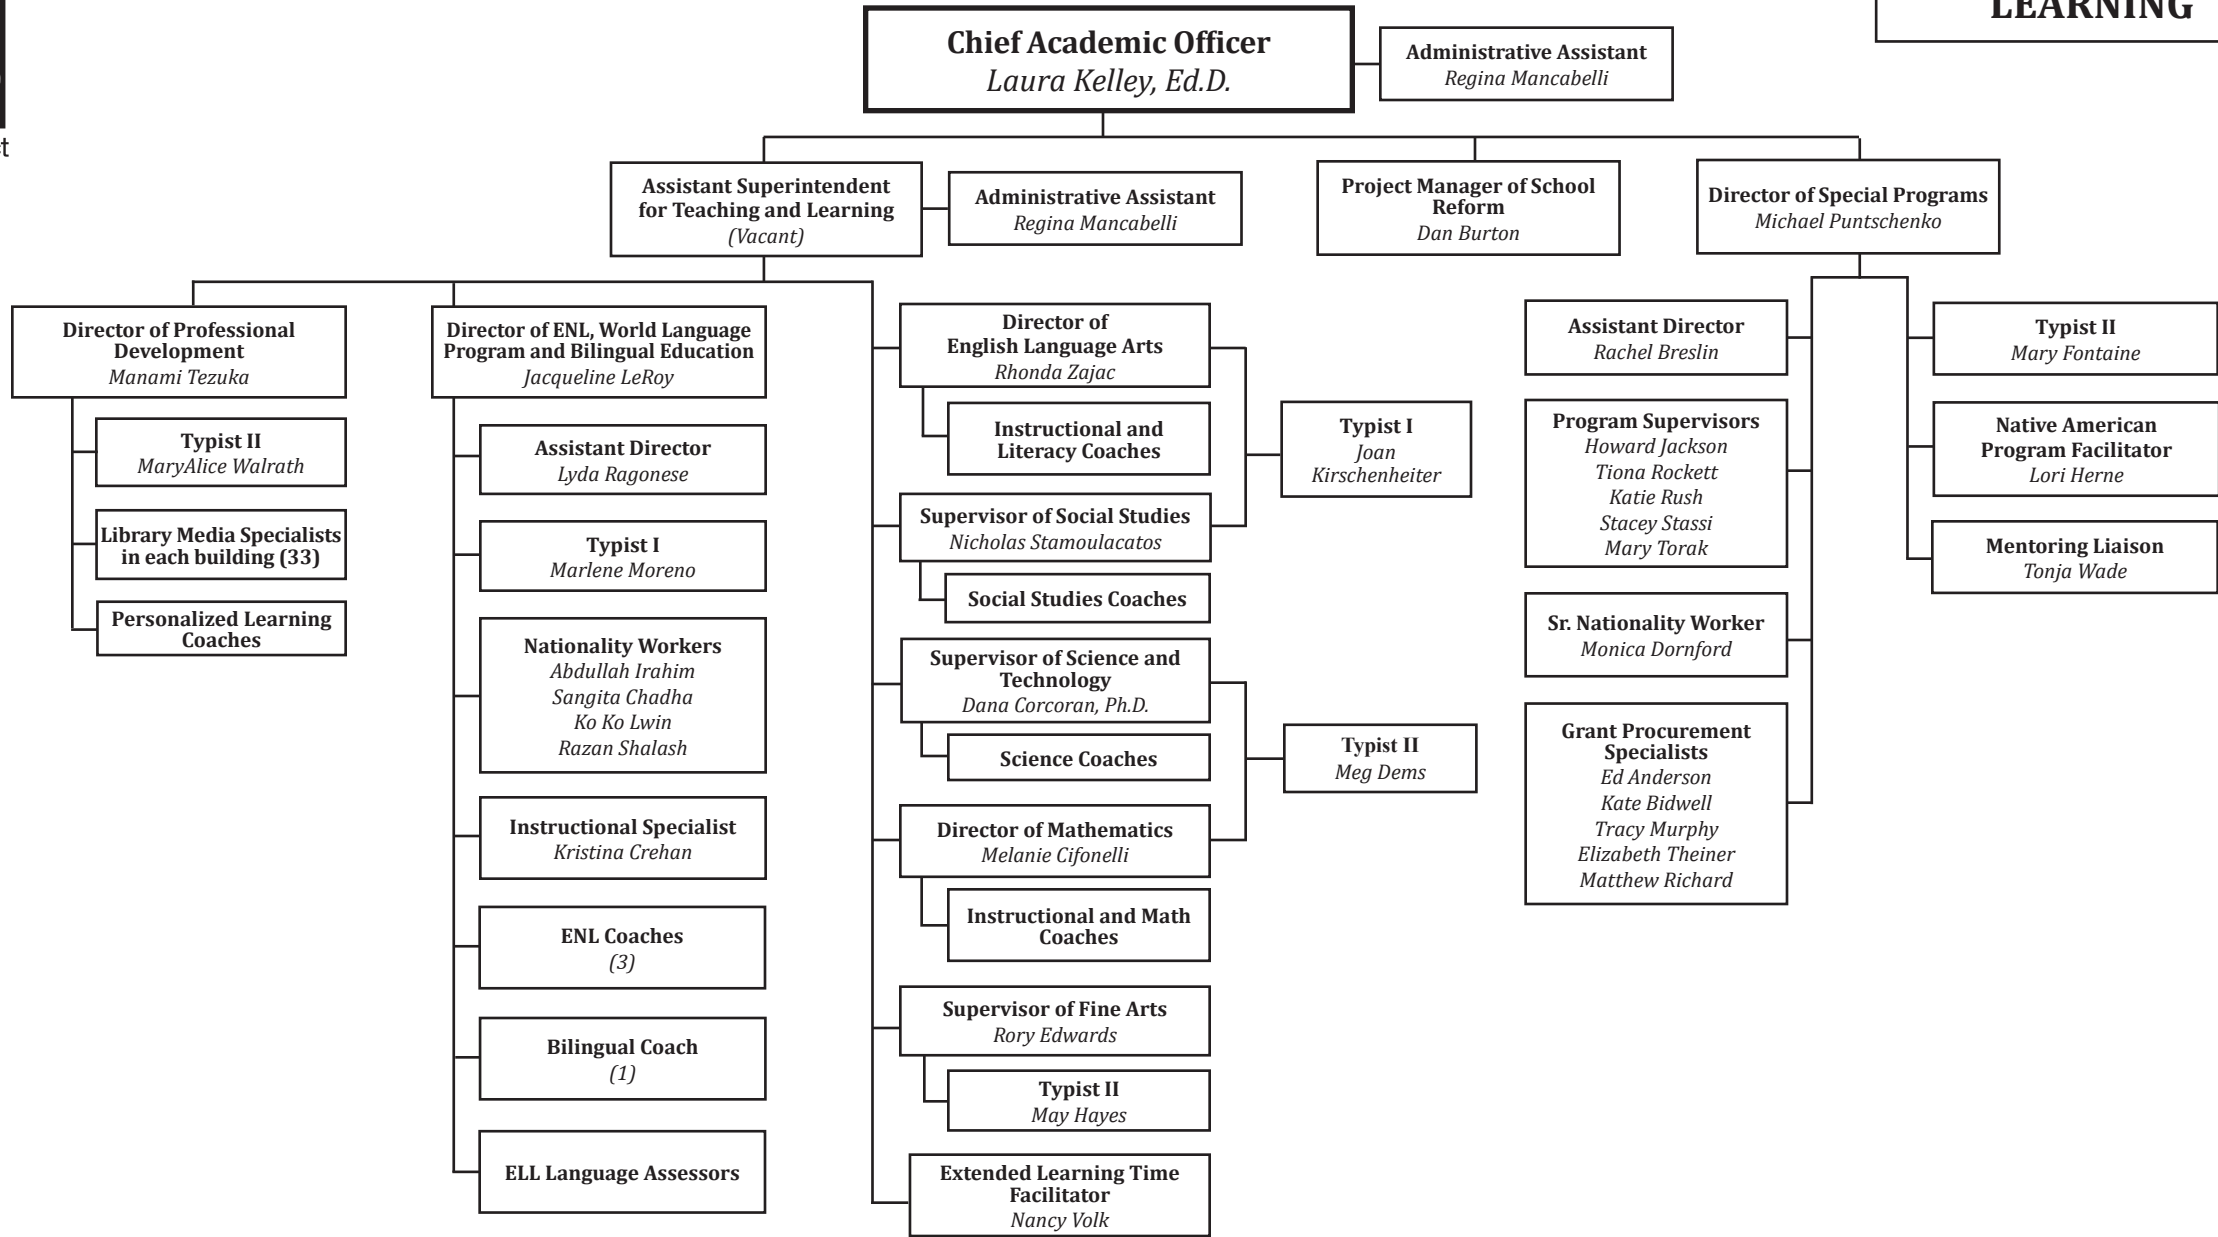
t

LEARNING

Chief Academic Officer
Laura Kelley, Ed.D.

Administrative Assistant
Regina Mancabelli

Assistant Superintendent for Teaching and Learning
(Vacant)

Administrative Assistant
Regina Mancabelli

Project Manager of School Reform
Dan Burton

Director of Special Programs
Michael Puntschenko

Director of Professional Development
Manami Tezuka

Typist II
MaryAlice Walrath

Library Media Specialists in each building (33)

Personalized Learning Coaches

Director of ENL, World Language Program and Bilingual Education
Jacqueline LeRoy

Assistant Director
Lyda Ragonese

Typist I
Marlene Moreno

Nationality Workers
Abdullah Irahim
Sangita Chadha
Ko Ko Lwin
Razan Shalash

Instructional Specialist
Kristina Crehan

ENL Coaches
(3)

Bilingual Coach
(1)

ELL Language Assessors

Director of English Language Arts
Rhonda Zajac

Instructional and Literacy Coaches

Typist I
Joan Kirschenheiter

Supervisor of Social Studies
Nicholas Stamoulacatos

Social Studies Coaches

Supervisor of Science and Technology
Dana Corcoran, Ph.D.

Science Coaches

Typist II
Meg Dems

Director of Mathematics
Melanie Cifonelli

Instructional and Math Coaches

Supervisor of Fine Arts
Rory Edwards

Typist II
May Hayes

Extended Learning Time Facilitator
Nancy Volk

Assistant Director
Rachel Breslin

Program Supervisors
Howard Jackson
Tiona Rockett
Katie Rush
Stacey Stassi
Mary Torak

Sr. Nationality Worker
Monica Dornford

Grant Procurement Specialists
Ed Anderson
Kate Bidwell
Tracy Murphy
Elizabeth Theiner
Matthew Richard

Typist II
Mary Fontaine

Native American Program Facilitator
Lori Herne

Mentoring Liaison
Tonja Wade